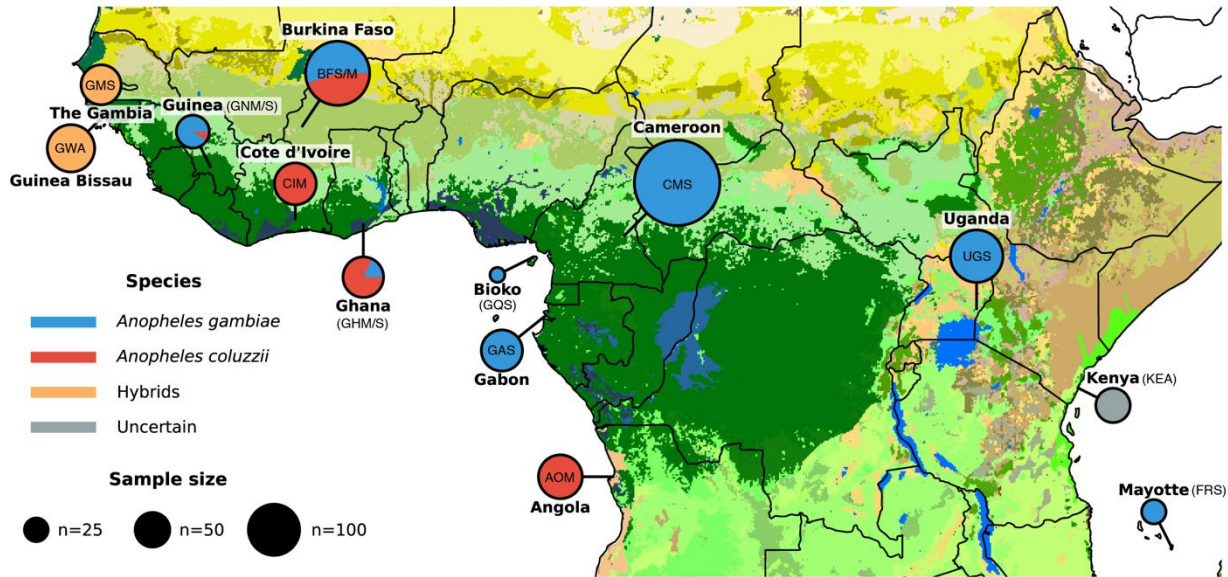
Burkina Faso
BFS/M
GMS
Guinea (GNM/S)
The Gambia
GWA
Guinea Bissau
Cote d'Ivoire
CIM
Cameroon
CMS
Uganda
UGS
Species
Anopheles gambiae
Anopheles coluzzii
Hybrids
Uncertain
Ghana
(GHM/S)
Bioko
(GQS)
GAS
Gabon
Kenya (KEA)
Sample size
n=25
n=50
n=100
AOM
Angola
Mayotte (FRS)